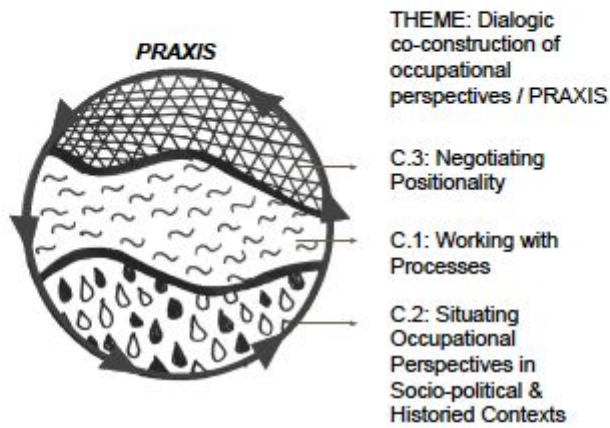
PRAXIS

THEME: Dialogic co-construction of occupational perspectives / PRAXIS

C.3: Negotiating Positionality

C.1: Working with Processes

C.2: Situating Occupational Perspectives in Socio-political & Historied Contexts